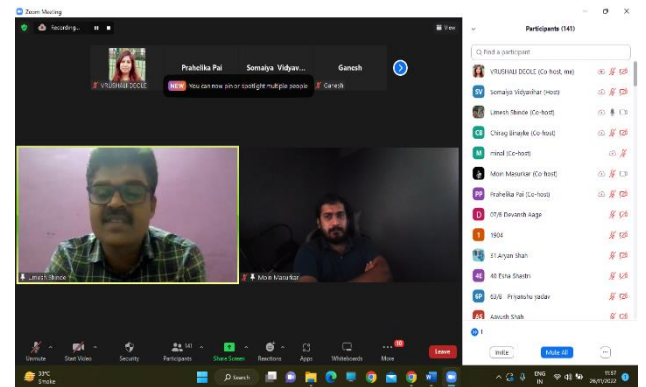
Zoom Meeting

Recording...

View

VRUSHALI DEOLE

Prahelika Pai

Somaiya Vidyav...

Ganesh

NEW You can now pin or spotlight multiple people

Ganesh

Limesh Shinde

Moin Masurkar

Participants (141)

Find a participant

VRUSHALI DEOLE (Co-host, me)

Somaiya Vidyavihar (Host)

Limesh Shinde (Co-host)

Chirag Binayke (Co-host)

mirsd (Co-host)

Moin Masurkar (Co-host)

Prahelika Pai (Co-host)

07/8 Devansh Aage

1904

51 Aryan Shah

46 Esha Shastri

53/8 Priyanshu yadav

Aayush Shah

Invite

Mute All

...

Unmute

Start Video

Security

141
Participants

Share Screen

Reactions

Apps

Whiteboards

10
More

Leave

33°C
Smoke

Search

ENG
IN

11:57
28/01/2022